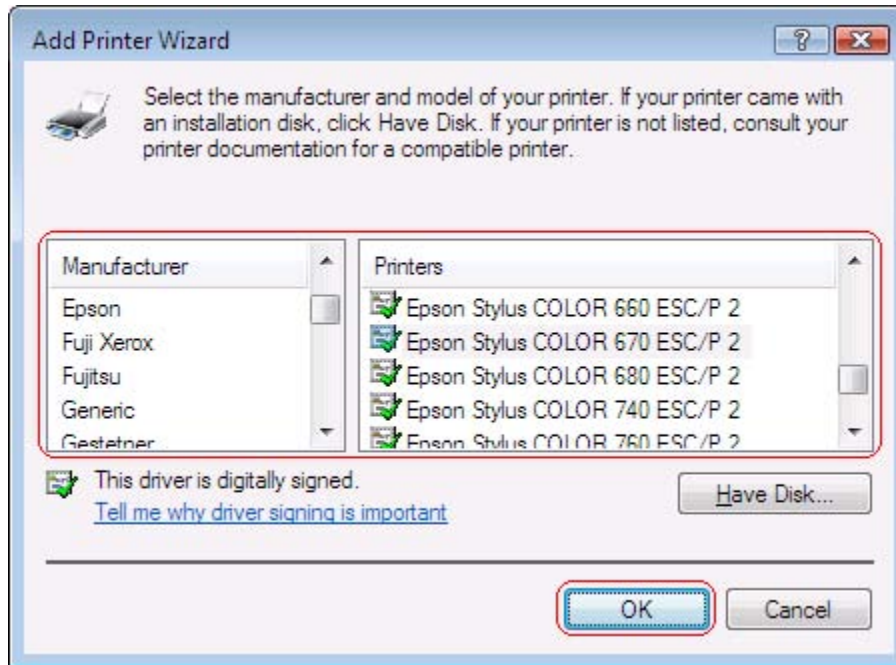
Add Printer Wizard

?

Select the manufacturer and model of your printer. If your printer came with an installation disk, click Have Disk. If your printer is not listed, consult your printer documentation for a compatible printer.

| Manufacturer |
|---|
| Epson |
| Fuji Xerox |
| Fujitsu |
| Generic |
| Gestetner |

| Printers |
|---|
| Epson Stylus COLOR 660 ESC/P 2 |
| Epson Stylus COLOR 670 ESC/P 2 |
| Epson Stylus COLOR 680 ESC/P 2 |
| Epson Stylus COLOR 740 ESC/P 2 |
| Epson Stylus COLOR 760 ESC/P 2 |

This driver is digitally signed.

Tell me why driver signing is important

Have Disk...

OK

Cancel